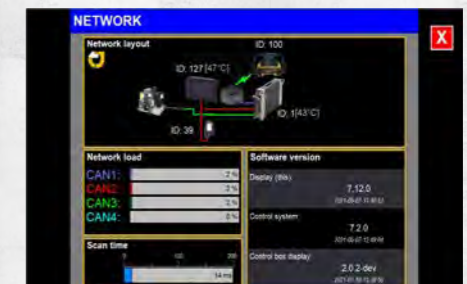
NETWORK

X

Network layout

ID: 100

ID: 127 [47°C]

ID: 1 [43°C]

ID: 39

Network load

CAN1: 2 %

CAN2: 3 %

CAN3: 3 %

CAN4: 0 %

Software version

Display (this)

7.12.0

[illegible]

Control system

7.2.0

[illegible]

Control box display

2.0.2-dev

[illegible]

Scan time

0 100 200

34 ms